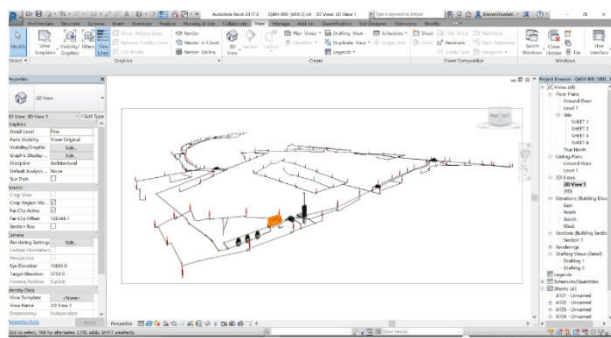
Autodesk Revit 2017.2 - QWH 000 (WIP) 0.rvt - 3D View: {3D View 1}

Architecture Structure Systems Insert Annotate Analyze Massing & Site Collaborate View Manage Add-Ins Quantification Site Designer Extensions Modify

Modify
View Templates
Visibility/ Graphics
Filters
Thin Lines
Show Hidden Lines
Remove Hidden Lines
Cut Profile
Render
Render in Cloud
Render Gallery
3D View
Section
Callout
Plan Views
Duplicate View
Legends
Drafting View
Scheduling
Scope Box
Sheet
Title Block
Revisions
Guide Grid
Matchline
View Reference
Viewports
Switch Windows
Close Hidden
Replicate
Tile
User Interface

Select
Graphics
Create
Sheet Composition
Windows

Properties

3D View

3D View: {3D View 1}
Edit Type

Graphics
Detail Level	Fine
Parts Visibility	Show Original
Visibility/Graphic	Edit...
Graphic Display	Edit...
Discipline	Architectural
Default Analysis	None
Sun Path

Extents
Crop View
Crop Region Vis
Far Clip Active
Far Clip Offset	304800.0
Section Box

Camera
Rendering Settings	Edit...
Locked Orientation
Perspective
Eye Elevation	16893.0
Target Elevation	3730.0
Camera Position	Explicit

Identity Data
View Template	<None>
View Name	{3D View 1}
Dependency	Independent

Properties help	Apply

Perspective

Project Browser - QWH 000 (WIP) 0.rvt

Views (all)
Floor Plans
Ground Floor
Level 1
Site
SHEET 1
SHEET 2
SHEET 3
SHEET 4
True North
Ceiling Plans
Ground Floor
Level 1
3D Views
3D View 1
{3D}
Elevations (Building Elevation)
East
North
South
West
Sections (Building Section)
Section 1
Renderings
Drafting Views (Detail)
Drafting 1
Drafting 2
Legends
Schedules/Quantities
Sheets (all)
A101 - Unnamed
A102 - Unnamed
A103 - Unnamed
A104 - Unnamed

Click to select, TAB for alternates, CTRL adds, SHIFT unselects.

Main Model